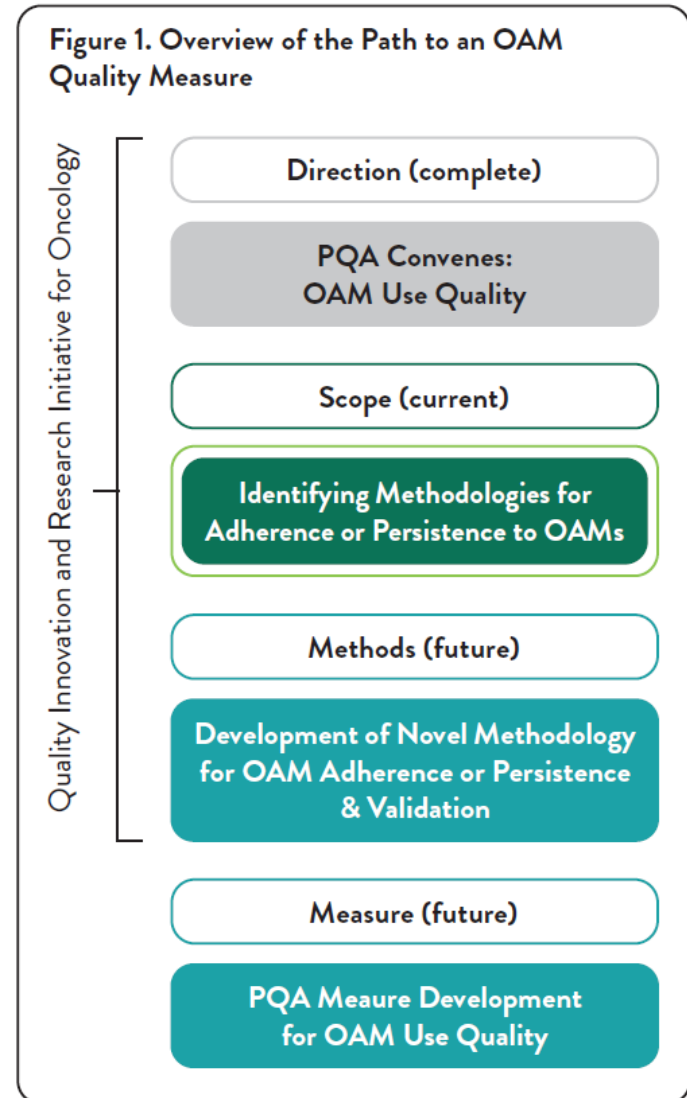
Figure 1. Overview of the Path to an OAM Quality Measure

Quality Innovation and Research Initiative for Oncology

Direction (complete)

PQA Convenes:
OAM Use Quality

Scope (current)

Identifying Methodologies for Adherence or Persistence to OAMs

Methods (future)

Development of Novel Methodology for OAM Adherence or Persistence & Validation

Measure (future)

PQA Meaure Development for OAM Use Quality